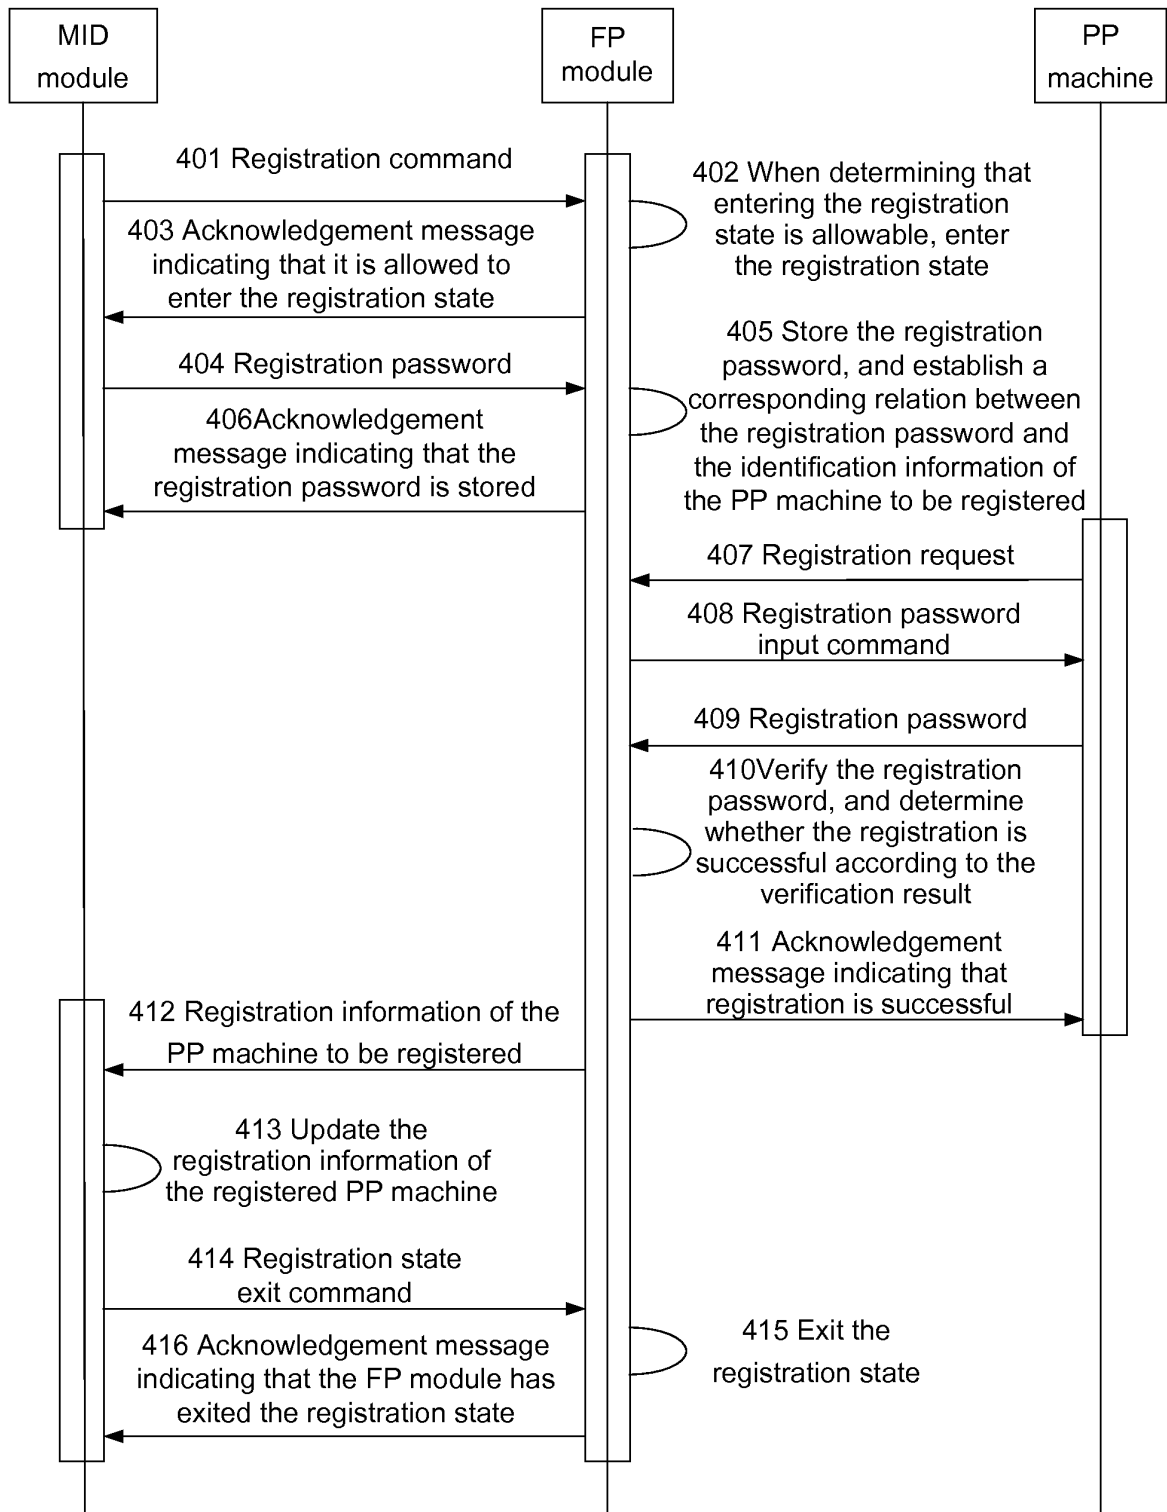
MID module

FP module

PP machine

401 Registration command

402 When determining that entering the registration state is allowable, enter the registration state

403 Acknowledgement message indicating that it is allowed to enter the registration state

404 Registration password

405 Store the registration password, and establish a corresponding relation between the registration password and the identification information of the PP machine to be registered

406Acknowledgement message indicating that the registration password is stored

407 Registration request

408 Registration password input command

409 Registration password

410Verify the registration password, and determine whether the registration is successful according to the verification result

411 Acknowledgement message indicating that registration is successful

412 Registration information of the PP machine to be registered

413 Update the registration information of the registered PP machine

414 Registration state exit command

415 Exit the registration state

416 Acknowledgement message indicating that the FP module has exited the registration state